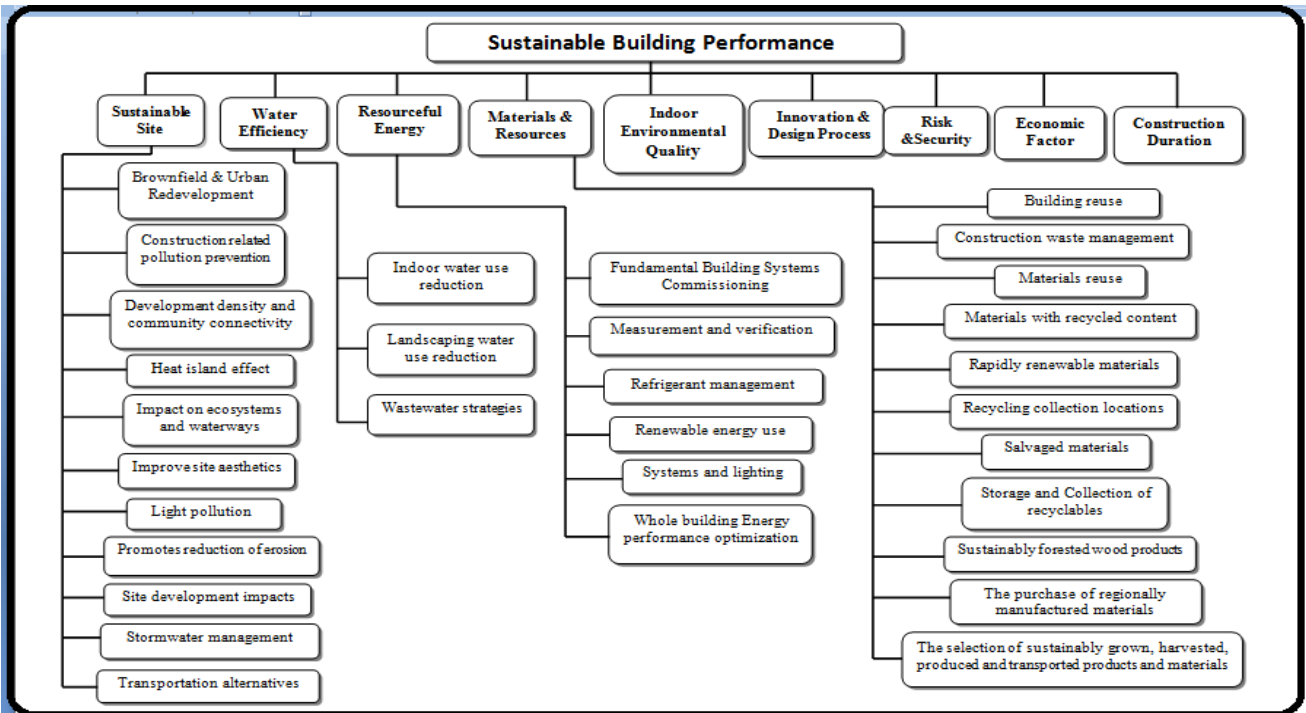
Sustainable Building Performance

Sustainable Site

Water Efficiency

Resourceful Energy

Materials & Resources

Indoor Environmental Quality

Innovation & Design Process

Risk &Security

Economic Factor

Construction Duration

Brownfield & Urban Redevelopment

Construction related pollution prevention

Development density and community connectivity

Heat island effect

Impact on ecosystems and waterways

Improve site aesthetics

Light pollution

Promotes reduction of erosion

Site development impacts

Stormwater management

Transportation alternatives

Indoor water use reduction

Landscaping water use reduction

Wastewater strategies

Fundamental Building Systems Commissioning

Measurement and verification

Refrigerant management

Renewable energy use

Systems and lighting

Whole building Energy performance optimization

Building reuse

Construction waste management

Materials reuse

Materials with recycled content

Rapidly renewable materials

Recycling collection locations

Salvaged materials

Storage and Collection of recyclables

Sustainably forested wood products

The purchase of regionally manufactured materials

The selection of sustainably grown, harvested, produced and transported products and materials